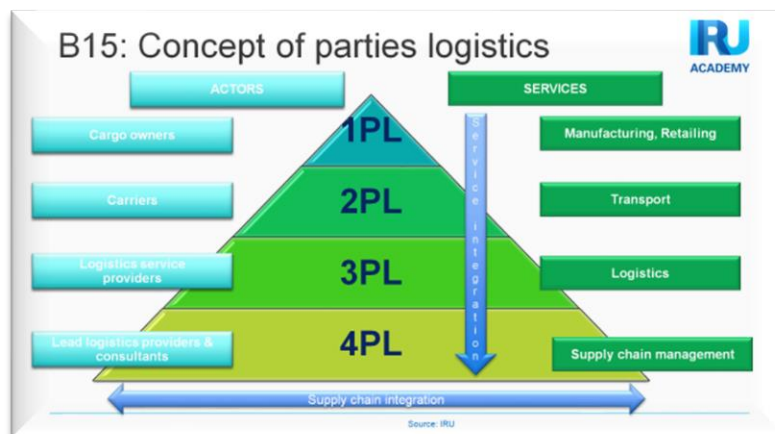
B15: Concept of parties logistics

IRU ACADEMY

ACTORS

SERVICES

Cargo owners

1PL

Manufacturing, Retailing

Carriers

2PL

Transport

Logistics service providers

3PL

Logistics

Lead logistics providers & consultants

4PL

Supply chain management

Service integration

Supply chain integration

Source: IRU